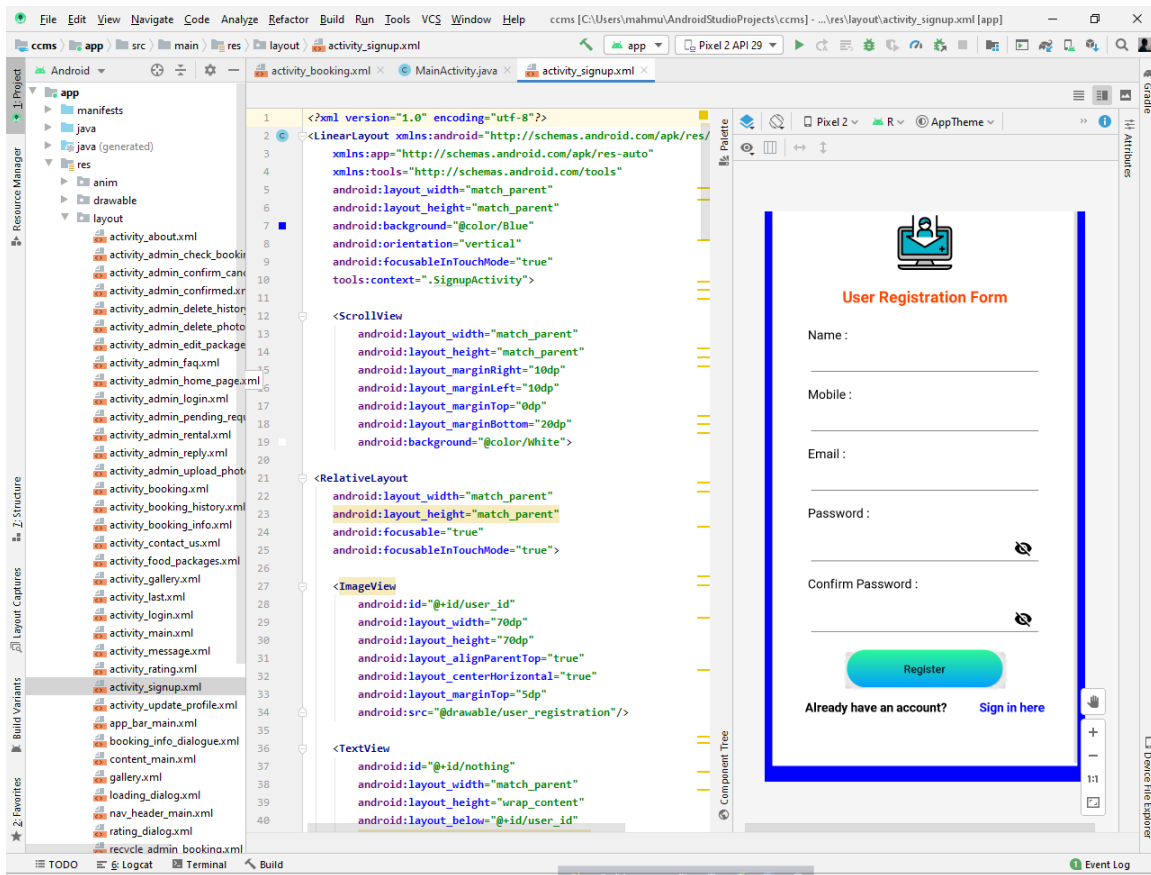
File Edit View Navigate Code Analyze Refactor Build Run Tools VCS Window Help ccms [C:\Users\mahmu\AndroidStudioProjects\ccms] - ...\res\layout\activity_signup.xml [app]

ccms app src main res layout activity_signup.xml app Pixel 2 API 29

Android

app
manifests
java
java (generated)
res
anim
drawable
layout
activity_about.xml
activity_admin_check_bookin
activity_admin_confirm_canc
activity_admin_confirmed.xn
activity_admin_delete_history
activity_admin_delete_photo
activity_admin_edit_package
activity_admin_faq.xml
activity_admin_home_page.xml
activity_admin_login.xml
activity_admin_pending_requ
activity_admin_rental.xml
activity_admin_reply.xml
activity_admin_upload_photo
activity_booking.xml
activity_booking_history.xml
activity_booking_info.xml
activity_contact_us.xml
activity_food_packages.xml
activity_gallery.xml
activity_last.xml
activity_login.xml
activity_main.xml
activity_message.xml
activity_rating.xml
activity_signup.xml
activity_update_profile.xml
app_bar_main.xml
booking_info_dialogue.xml
content_main.xml
gallery.xml
loading_dialog.xml
nav_header_main.xml
rating_dialog.xml
recycle_admin_booking.xml

activity_booking.xml MainActivity.java activity_signup.xml

1 <?xml version="1.0" encoding="utf-8"?>
2 <LinearLayout xmlns:android="http://schemas.android.com/apk/res/
3 xmlns:app="http://schemas.android.com/apk/res-auto"
4 xmlns:tools="http://schemas.android.com/tools"
5 android:layout_width="match_parent"
6 android:layout_height="match_parent"
7 android:background="@color/Blue"
8 android:orientation="vertical"
9 android:focusableInTouchMode="true"
10 tools:context=".SignupActivity">
11
12 <ScrollView
13 android:layout_width="match_parent"
14 android:layout_height="match_parent"
15 android:layout_marginRight="10dp"
16 android:layout_marginLeft="10dp"
17 android:layout_marginTop="0dp"
18 android:layout_marginBottom="20dp"
19 android:background="@color/White">
20
21 <RelativeLayout
22 android:layout_width="match_parent"
23 android:layout_height="match_parent"
24 android:focusable="true"
25 android:focusableInTouchMode="true">
26
27 <ImageView
28 android:id="@+id/user_id"
29 android:layout_width="70dp"
30 android:layout_height="70dp"
31 android:layout_alignParentTop="true"
32 android:layout_centerHorizontal="true"
33 android:layout_marginTop="5dp"
34 android:src="@drawable/user_registration"/>
35
36 <TextView
37 android:id="@+id/nothing"
38 android:layout_width="match_parent"
39 android:layout_height="wrap_content"
40 android:layout_below="@+id/user_id"

Palette Pixel 2 R AppTheme

User Registration Form
Name :
Mobile :
Email :
Password :
Confirm Password :
Register
Already have an account? Sign in here

1:1

Component Tree Gradle Attributes Device File Explorer 1: Project Resource Manager Z: Structure Layout Captures Build Variants 2: Favorites

TODO 6: Logcat Terminal Build Event Log